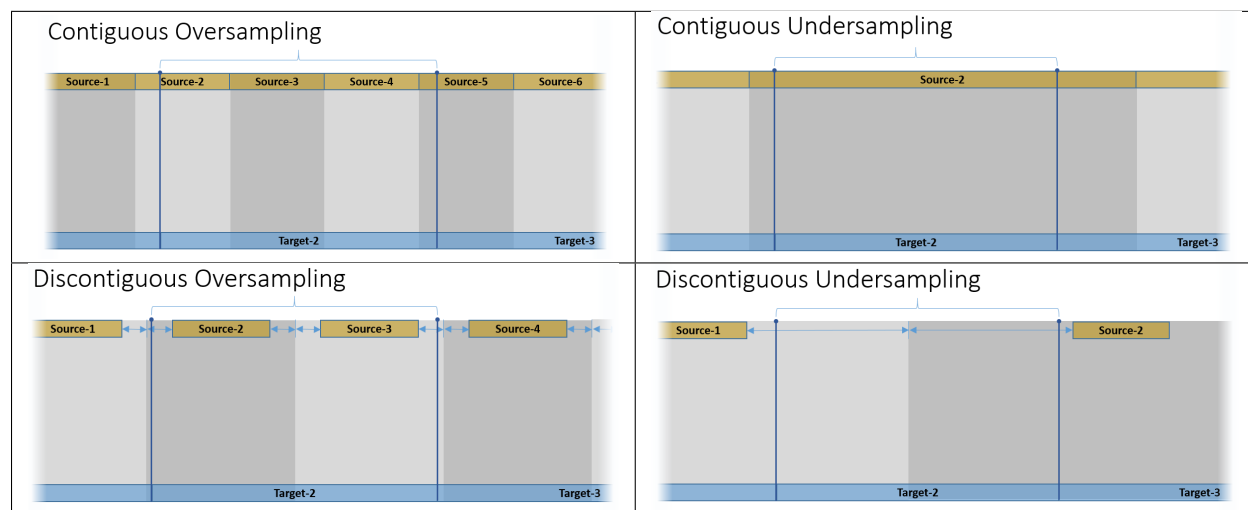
Contiguous Oversampling

Source-1 Source-2 Source-3 Source-4 Source-5 Source-6

Target-2 Target-3

Contiguous Undersampling

Source-2

Target-2 Target-3

Discontiguous Oversampling

Source-1 Source-2 Source-3 Source-4

Target-2 Target-3

Discontiguous Undersampling

Source-1 Source-2

Target-2 Target-3